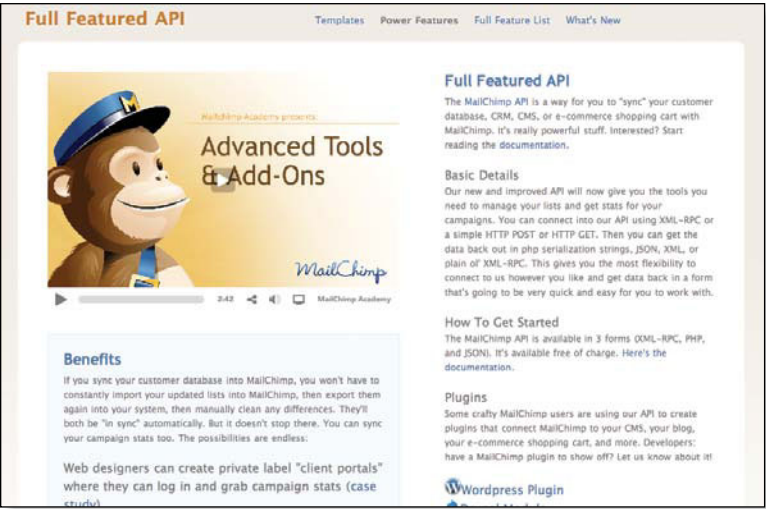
Full Featured API

Templates Power Features Full Feature List What's New

MailChimp Academy presents

Advanced Tools & Add-Ons

MailChimp

3:43 MailChimp Academy

Benefits

If you sync your customer database into MailChimp, you won't have to constantly import your updated lists into MailChimp, then export them again into your system, then manually clean any differences. They'll both be "in sync" automatically. But it doesn't stop there. You can sync your campaign stats too. The possibilities are endless:

Web designers can create private label "client portals" where they can log in and grab campaign stats (case study)

Full Featured API

The MailChimp API is a way for you to "sync" your customer database, CRM, CMS, or e-commerce shopping cart with MailChimp. It's really powerful stuff. Interested? Start reading the documentation.

Basic Details

Our new and improved API will now give you the tools you need to manage your lists and get stats for your campaigns. You can connect into our API using XML-RPC or a simple HTTP POST or HTTP GET. Then you can get the data back out in php serialization strings, JSON, XML, or plain ol' XML-RPC. This gives you the most flexibility to connect to us however you like and get data back in a form that's going to be very quick and easy for you to work with.

How To Get Started

The MailChimp API is available in 3 forms (XML-RPC, PHP, and JSON). It's available free of charge. Here's the documentation.

Plugins

Some crafty MailChimp users are using our API to create plugins that connect MailChimp to your CMS, your blog, your e-commerce shopping cart, and more. Developers: have a MailChimp plugin to show off? Let us know about it!

Wordpress Plugin

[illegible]